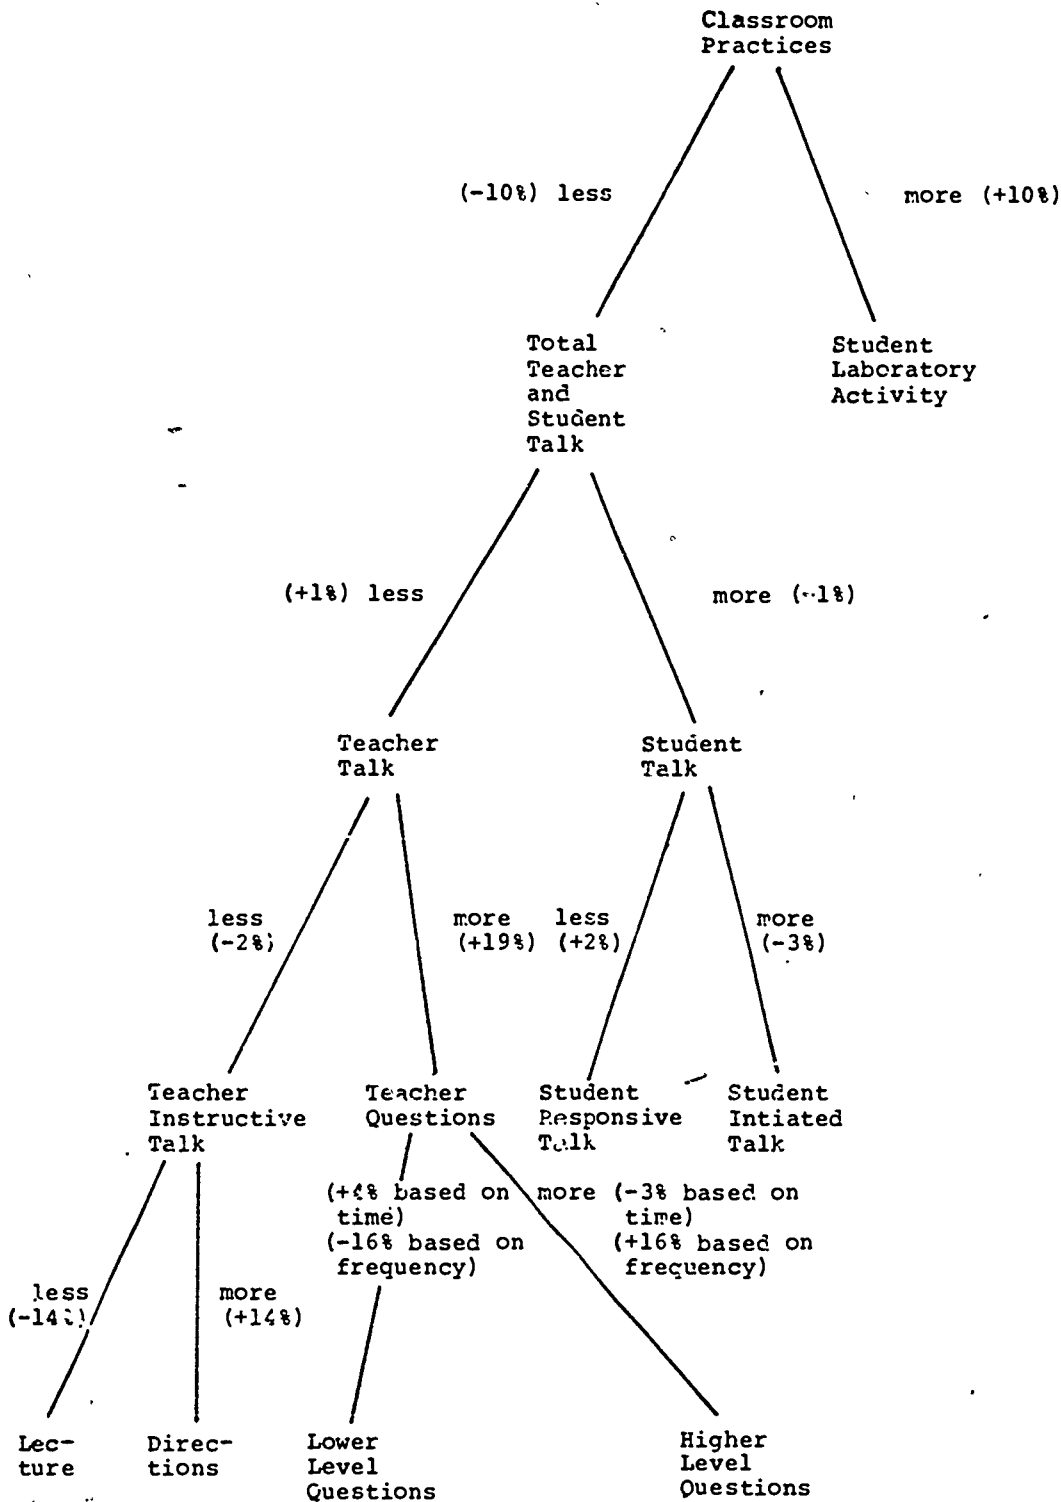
Classroom Practices

(-10%) less

more (+10%)

Total Teacher and Student Talk

Student Laboratory Activity

(+1%) less

more (-1%)

Teacher Talk

Student Talk

less (-2%)

more (+19%)

less (+2%)

more (-3%)

Teacher Instructive Talk

Teacher Questions

Student Responsive Talk

Student Intiated Talk

(+4% based on time)
(-16% based on frequency)

more (-3% based on time)
(+16% based on frequency)

less (-14%)

more (+14%)

Lecture

Directions

Lower Level Questions

Higher Level Questions